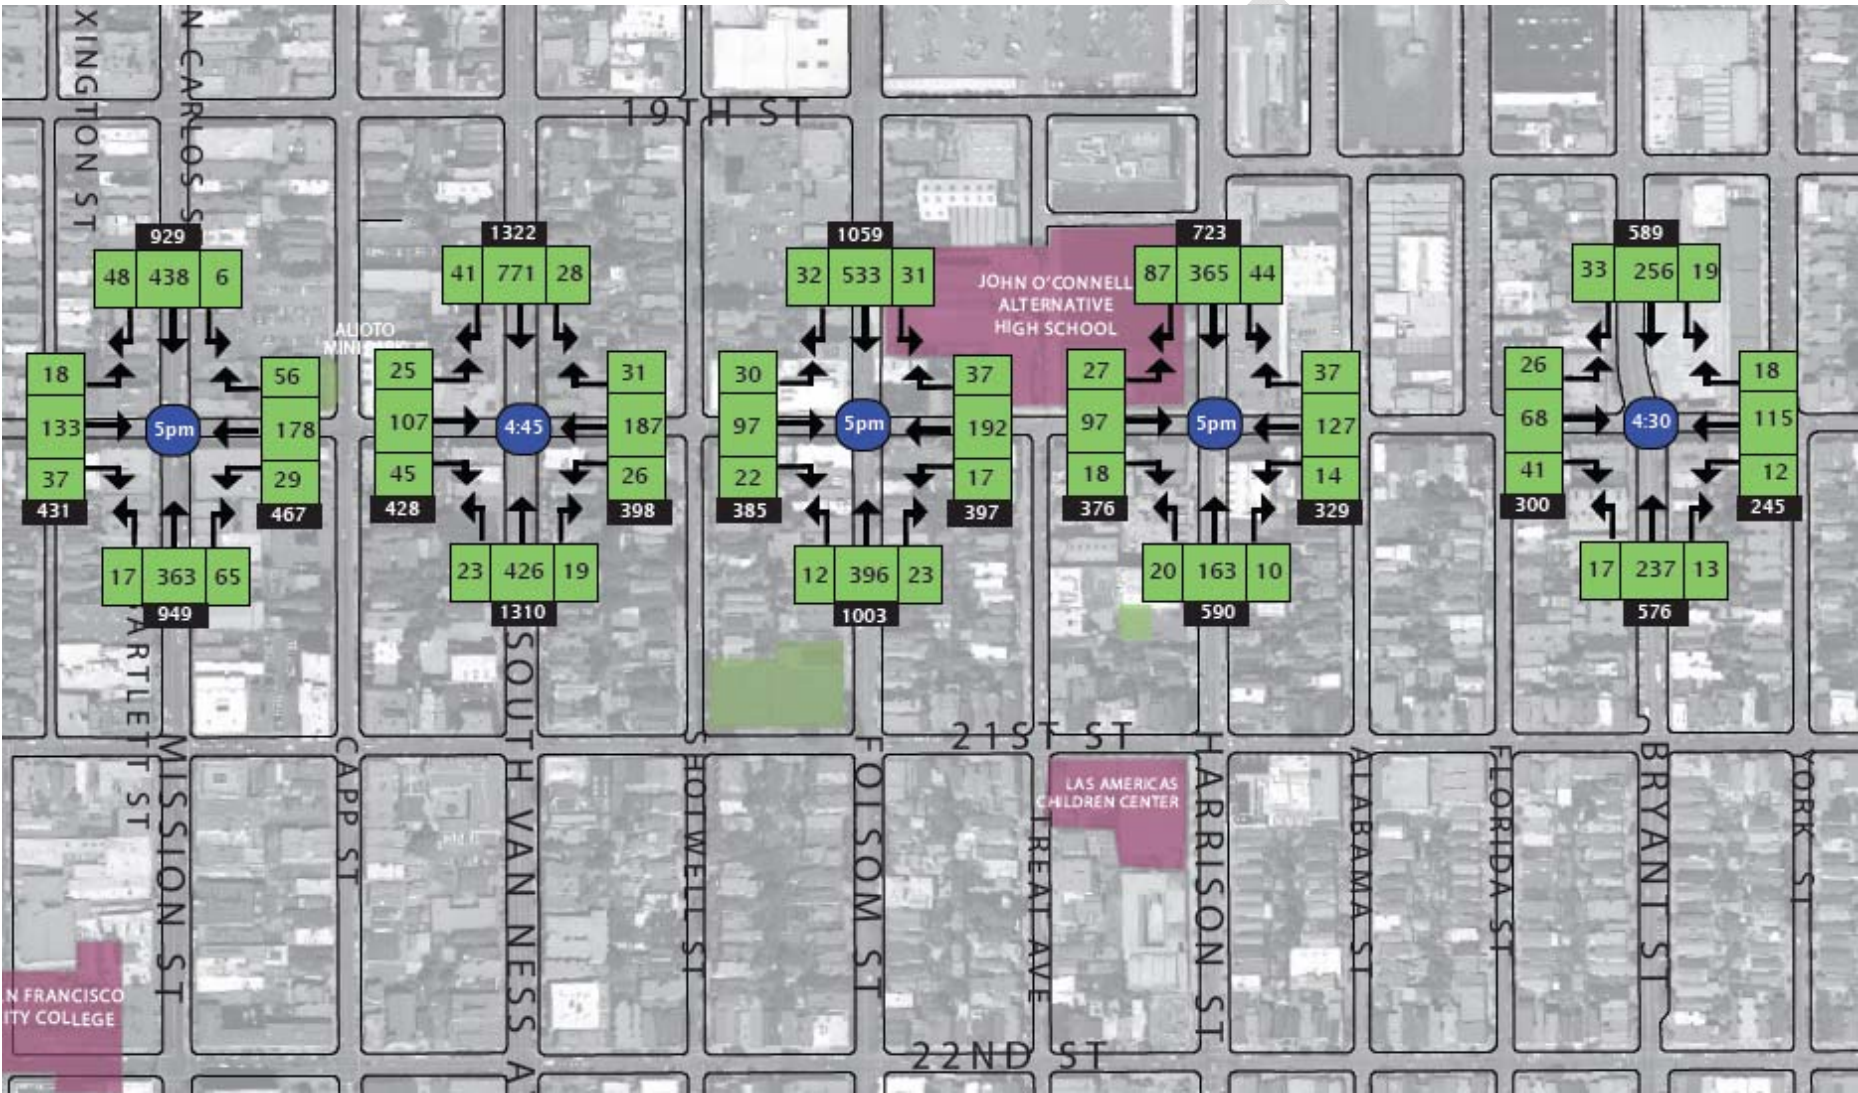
XINGTON ST
N CARLOS S
19TH ST

929
48 438 6
18
133
37
431
5pm
56
178
29
467
17 363 65
949

ALIOTO MINI PARK

1322
41 771 28
25
107
45
428
4:45
31
187
26
398
23 426 19
1310

1059
32 533 31
30
97
22
385
5pm
37
192
17
397
12 396 23
1003

JOHN O'CONNELL ALTERNATIVE HIGH SCHOOL

723
87 365 44
27
97
18
376
5pm
37
127
14
329
20 163 10
590

589
33 256 19
26
68
41
300
4:30
18
115
12
245
17 237 13
576

21ST ST
BARTLETT ST
MISSION ST
CAPP ST
SOUTH VAN NESS A
SHOTWELL ST
FOLSOM ST
LAS AMERICAS CHILDREN CENTER
TREAT AVE
HARRISON ST
ALABAMA ST
FLORIDA ST
BRYANT ST
YORK ST
N FRANCISCO ITY COLLEGE
22ND ST